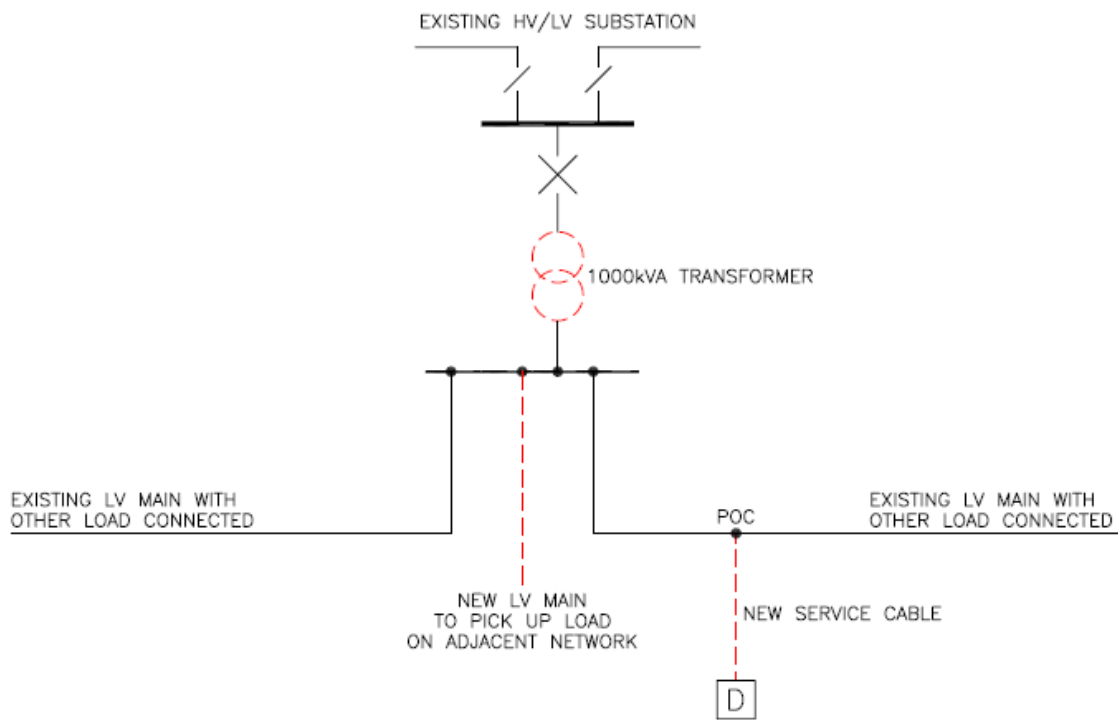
EXISTING HV/LV SUBSTATION

1000kVA TRANSFORMER

EXISTING LV MAIN WITH OTHER LOAD CONNECTED

POC

EXISTING LV MAIN WITH OTHER LOAD CONNECTED

NEW LV MAIN TO PICK UP LOAD ON ADJACENT NETWORK

NEW SERVICE CABLE

D